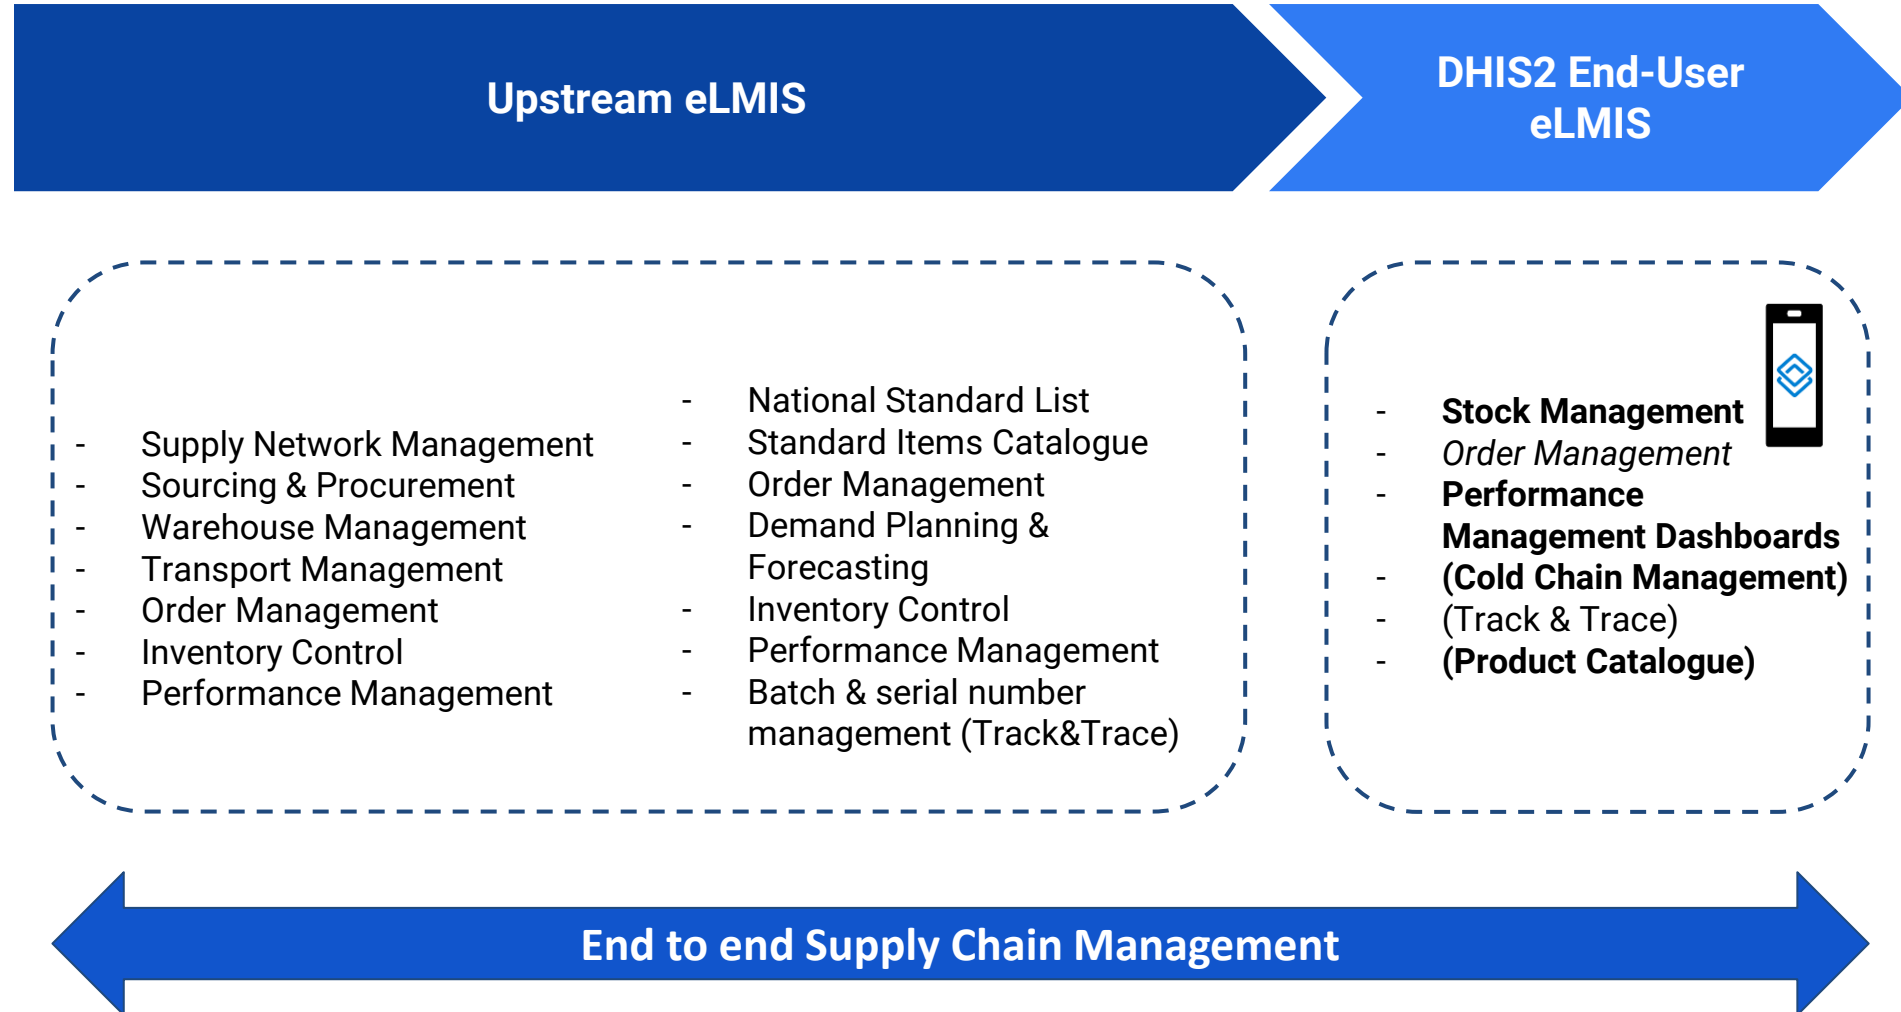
Upstream eLMIS

DHIS2 End-User eLMIS

- Supply Network Management
- Sourcing & Procurement
- Warehouse Management
- Transport Management
- Order Management
- Inventory Control
- Performance Management

- National Standard List
- Standard Items Catalogue
- Order Management
- Demand Planning & Forecasting
- Inventory Control
- Performance Management
- Batch & serial number management (Track&Trace)

- **Stock Management**
- *Order Management*
- **Performance Management Dashboards**
- **(Cold Chain Management)**
- (Track & Trace)
- **(Product Catalogue)**

End to end Supply Chain Management